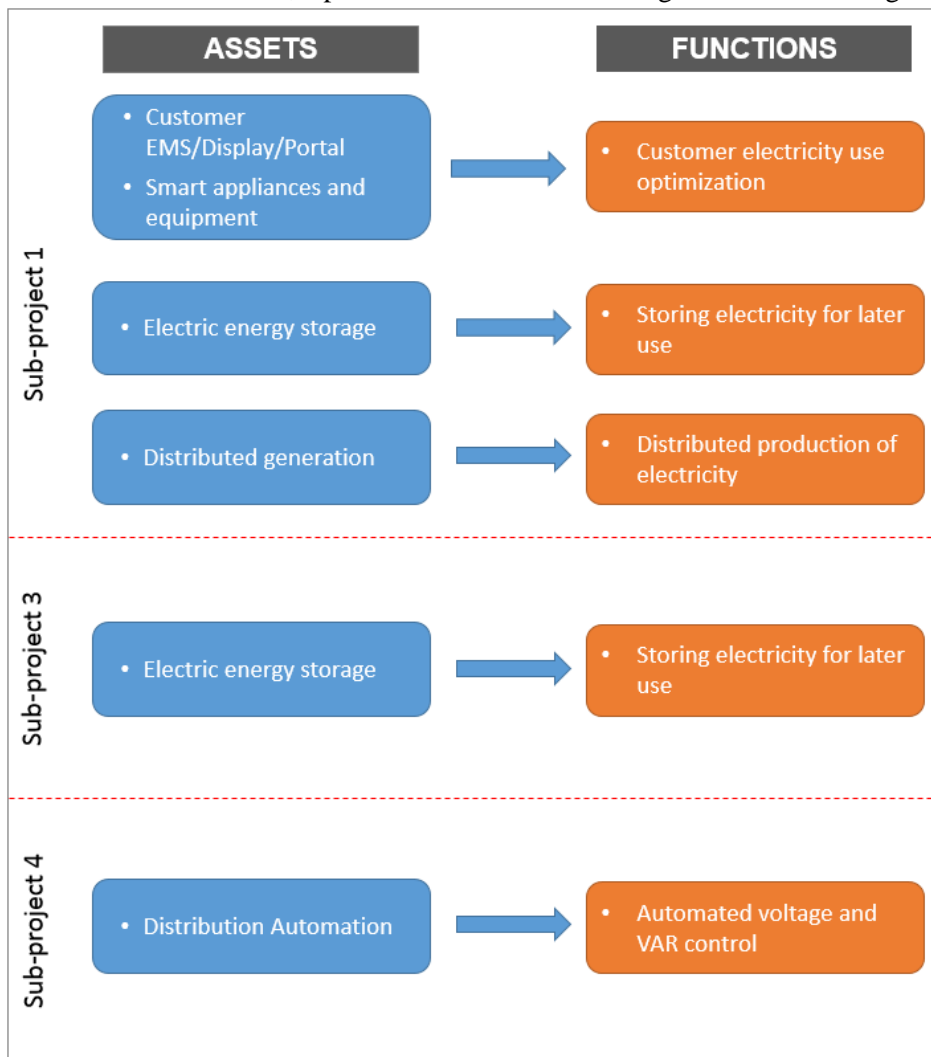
ASSETS

FUNCTIONS

Sub-project 1

• Customer EMS/Display/Portal
• Smart appliances and equipment

• Customer electricity use optimization

• Electric energy storage

• Storing electricity for later use

• Distributed generation

• Distributed production of electricity

Sub-project 3

• Electric energy storage

• Storing electricity for later use

Sub-project 4

• Distribution Automation

• Automated voltage and VAR control